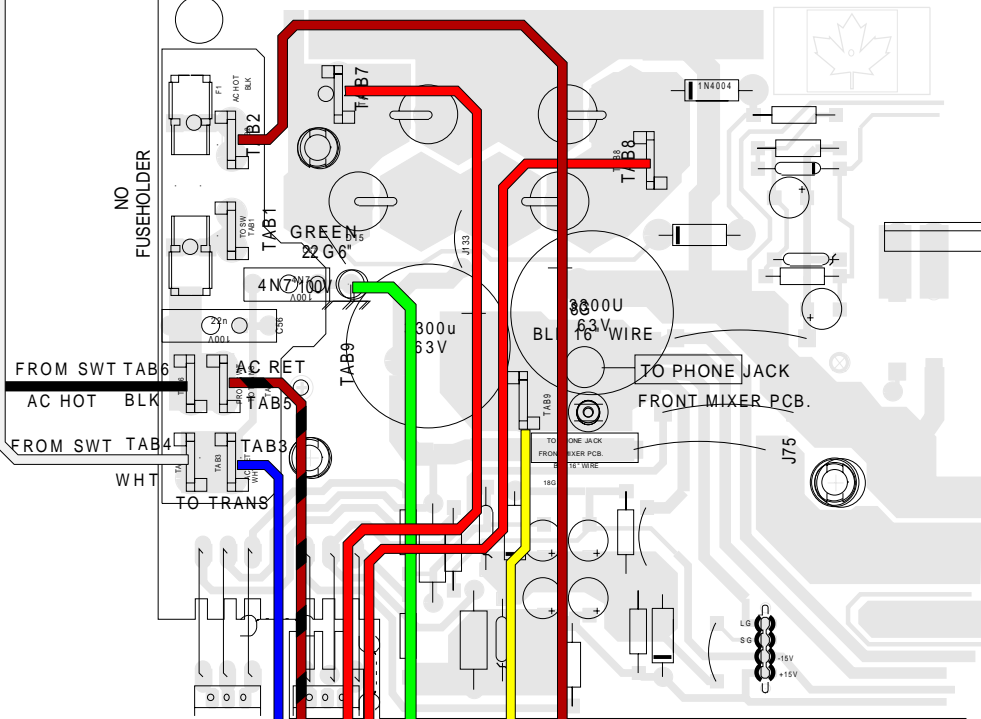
NO FUSEHOLDER

F1 AC HOT BLK

TAB2

TAB7

1N4004

TAB8

TO SW TAB1

TAB1

GREEN 22 G 6"

J133

4N7 100V

22n 100V C56

300u 63V

3300U 63V

BLK 16" WIRE

TAB9

FROM SWT TAB6

AC HOT BLK

AC RET

TAB5

TO PHONE JACK

FRONT MIXER PCB.

TAB9

FROM SWT TAB4

WHT

TAB3

TO TRANS

TO PHONE JACK FRONT MIXER PCB. BLK 16" WIRE 18G

J75

LG
SG
-15V
+15V